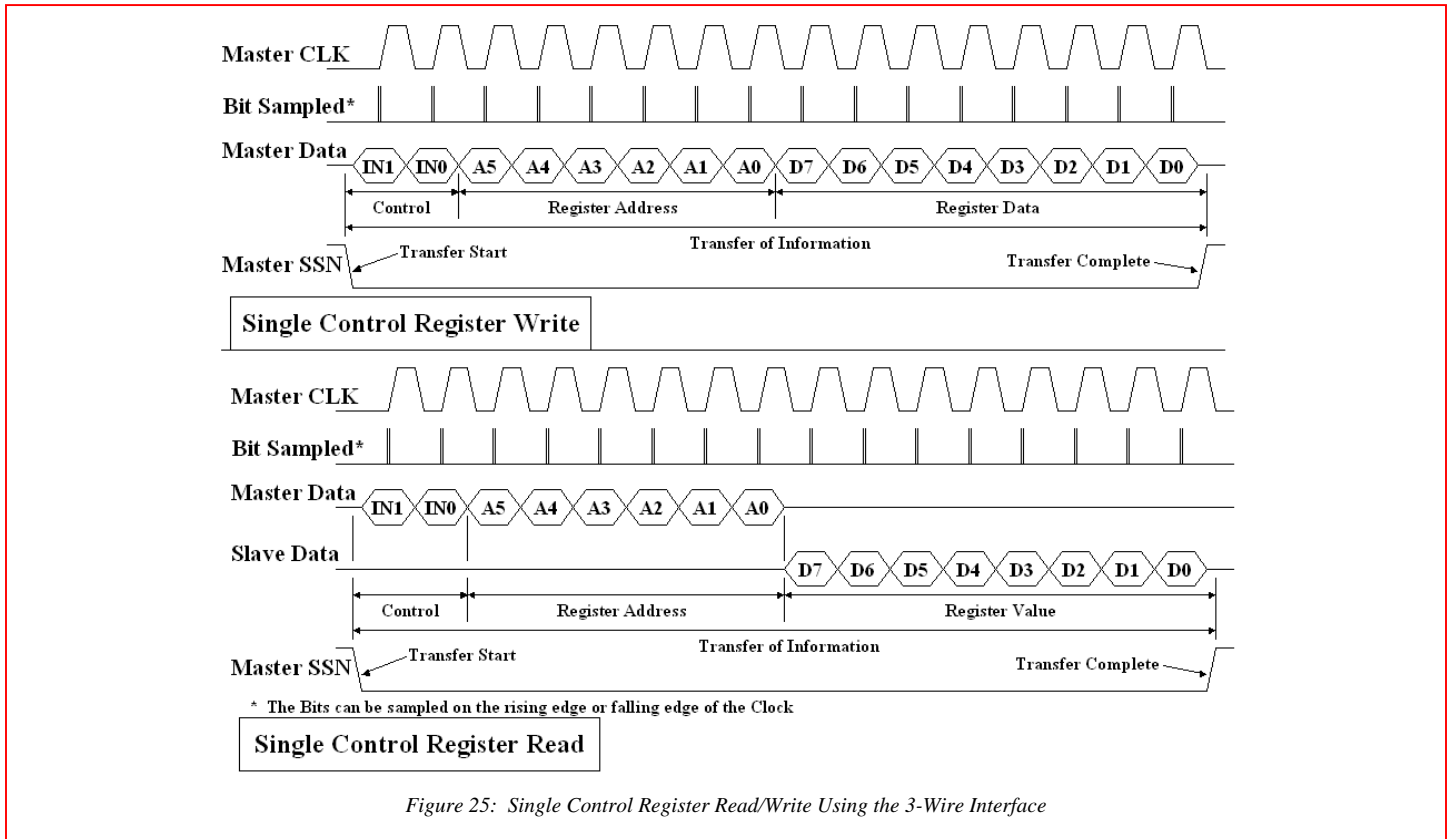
Master CLK

Bit Sampled*

Master Data IN1 IN0 A5 A4 A3 A2 A1 A0 D7 D6 D5 D4 D3 D2 D1 D0

Control Register Address Register Data

Transfer of Information

Master SSN Transfer Start Transfer Complete

Single Control Register Write

Master CLK

Bit Sampled*

Master Data IN1 IN0 A5 A4 A3 A2 A1 A0

Slave Data D7 D6 D5 D4 D3 D2 D1 D0

Control Register Address Register Value

Transfer of Information

Master SSN Transfer Start Transfer Complete

* The Bits can be sampled on the rising edge or falling edge of the Clock

Single Control Register Read

Figure 25: Single Control Register Read/Write Using the 3-Wire Interface